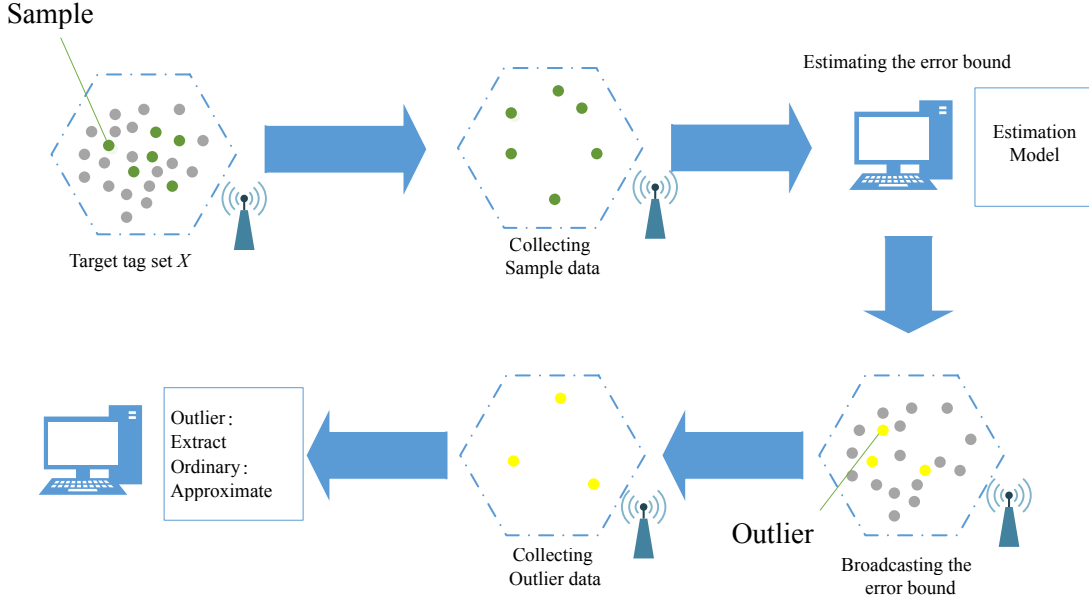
Sample

Target tag set $X$

Collecting Sample data

Estimating the error bound

Estimation Model

Broadcasting the error bound

Outlier

Collecting Outlier data

Outlier：
Extract
Ordinary：
Approximate